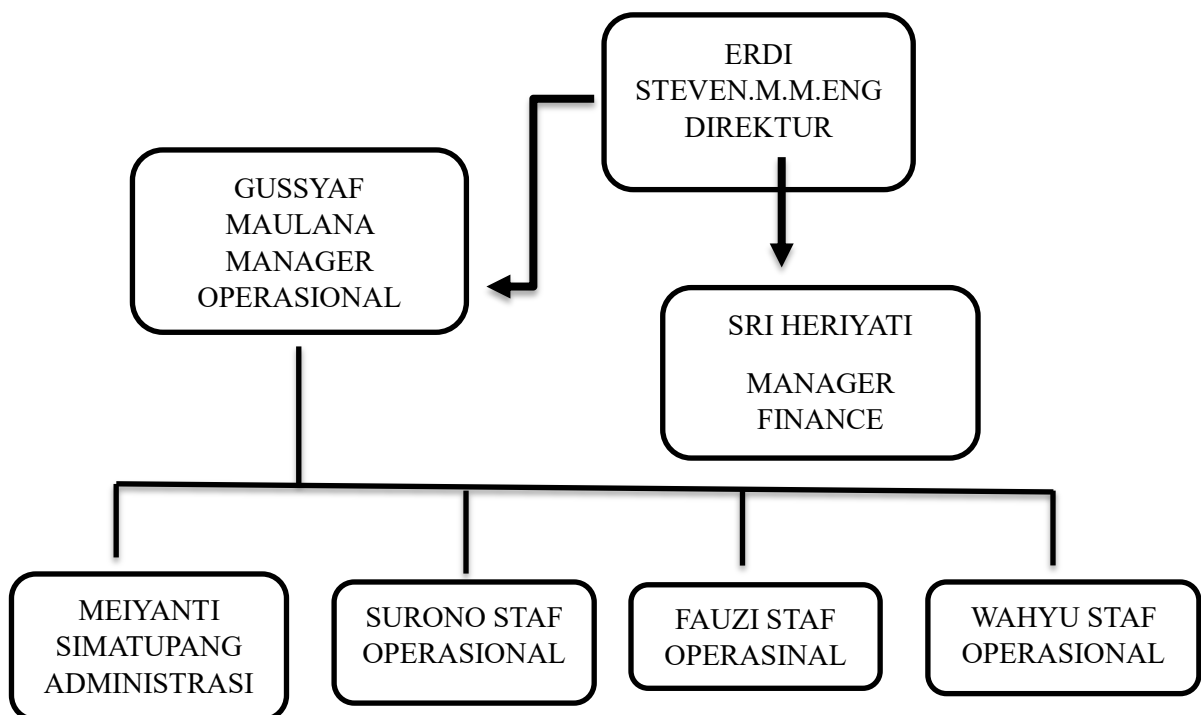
ERDI STEVEN.M.M.ENG DIREKTUR

GUSSYAF MAULANA MANAGER OPERASIONAL

SRI HERIYATI

MANAGER FINANCE

MEIYANTI SIMATUPANG ADMINISTRASI

SURONO STAF OPERASIONAL

FAUZI STAF OPERASINAL

WAHYU STAF OPERASIONAL